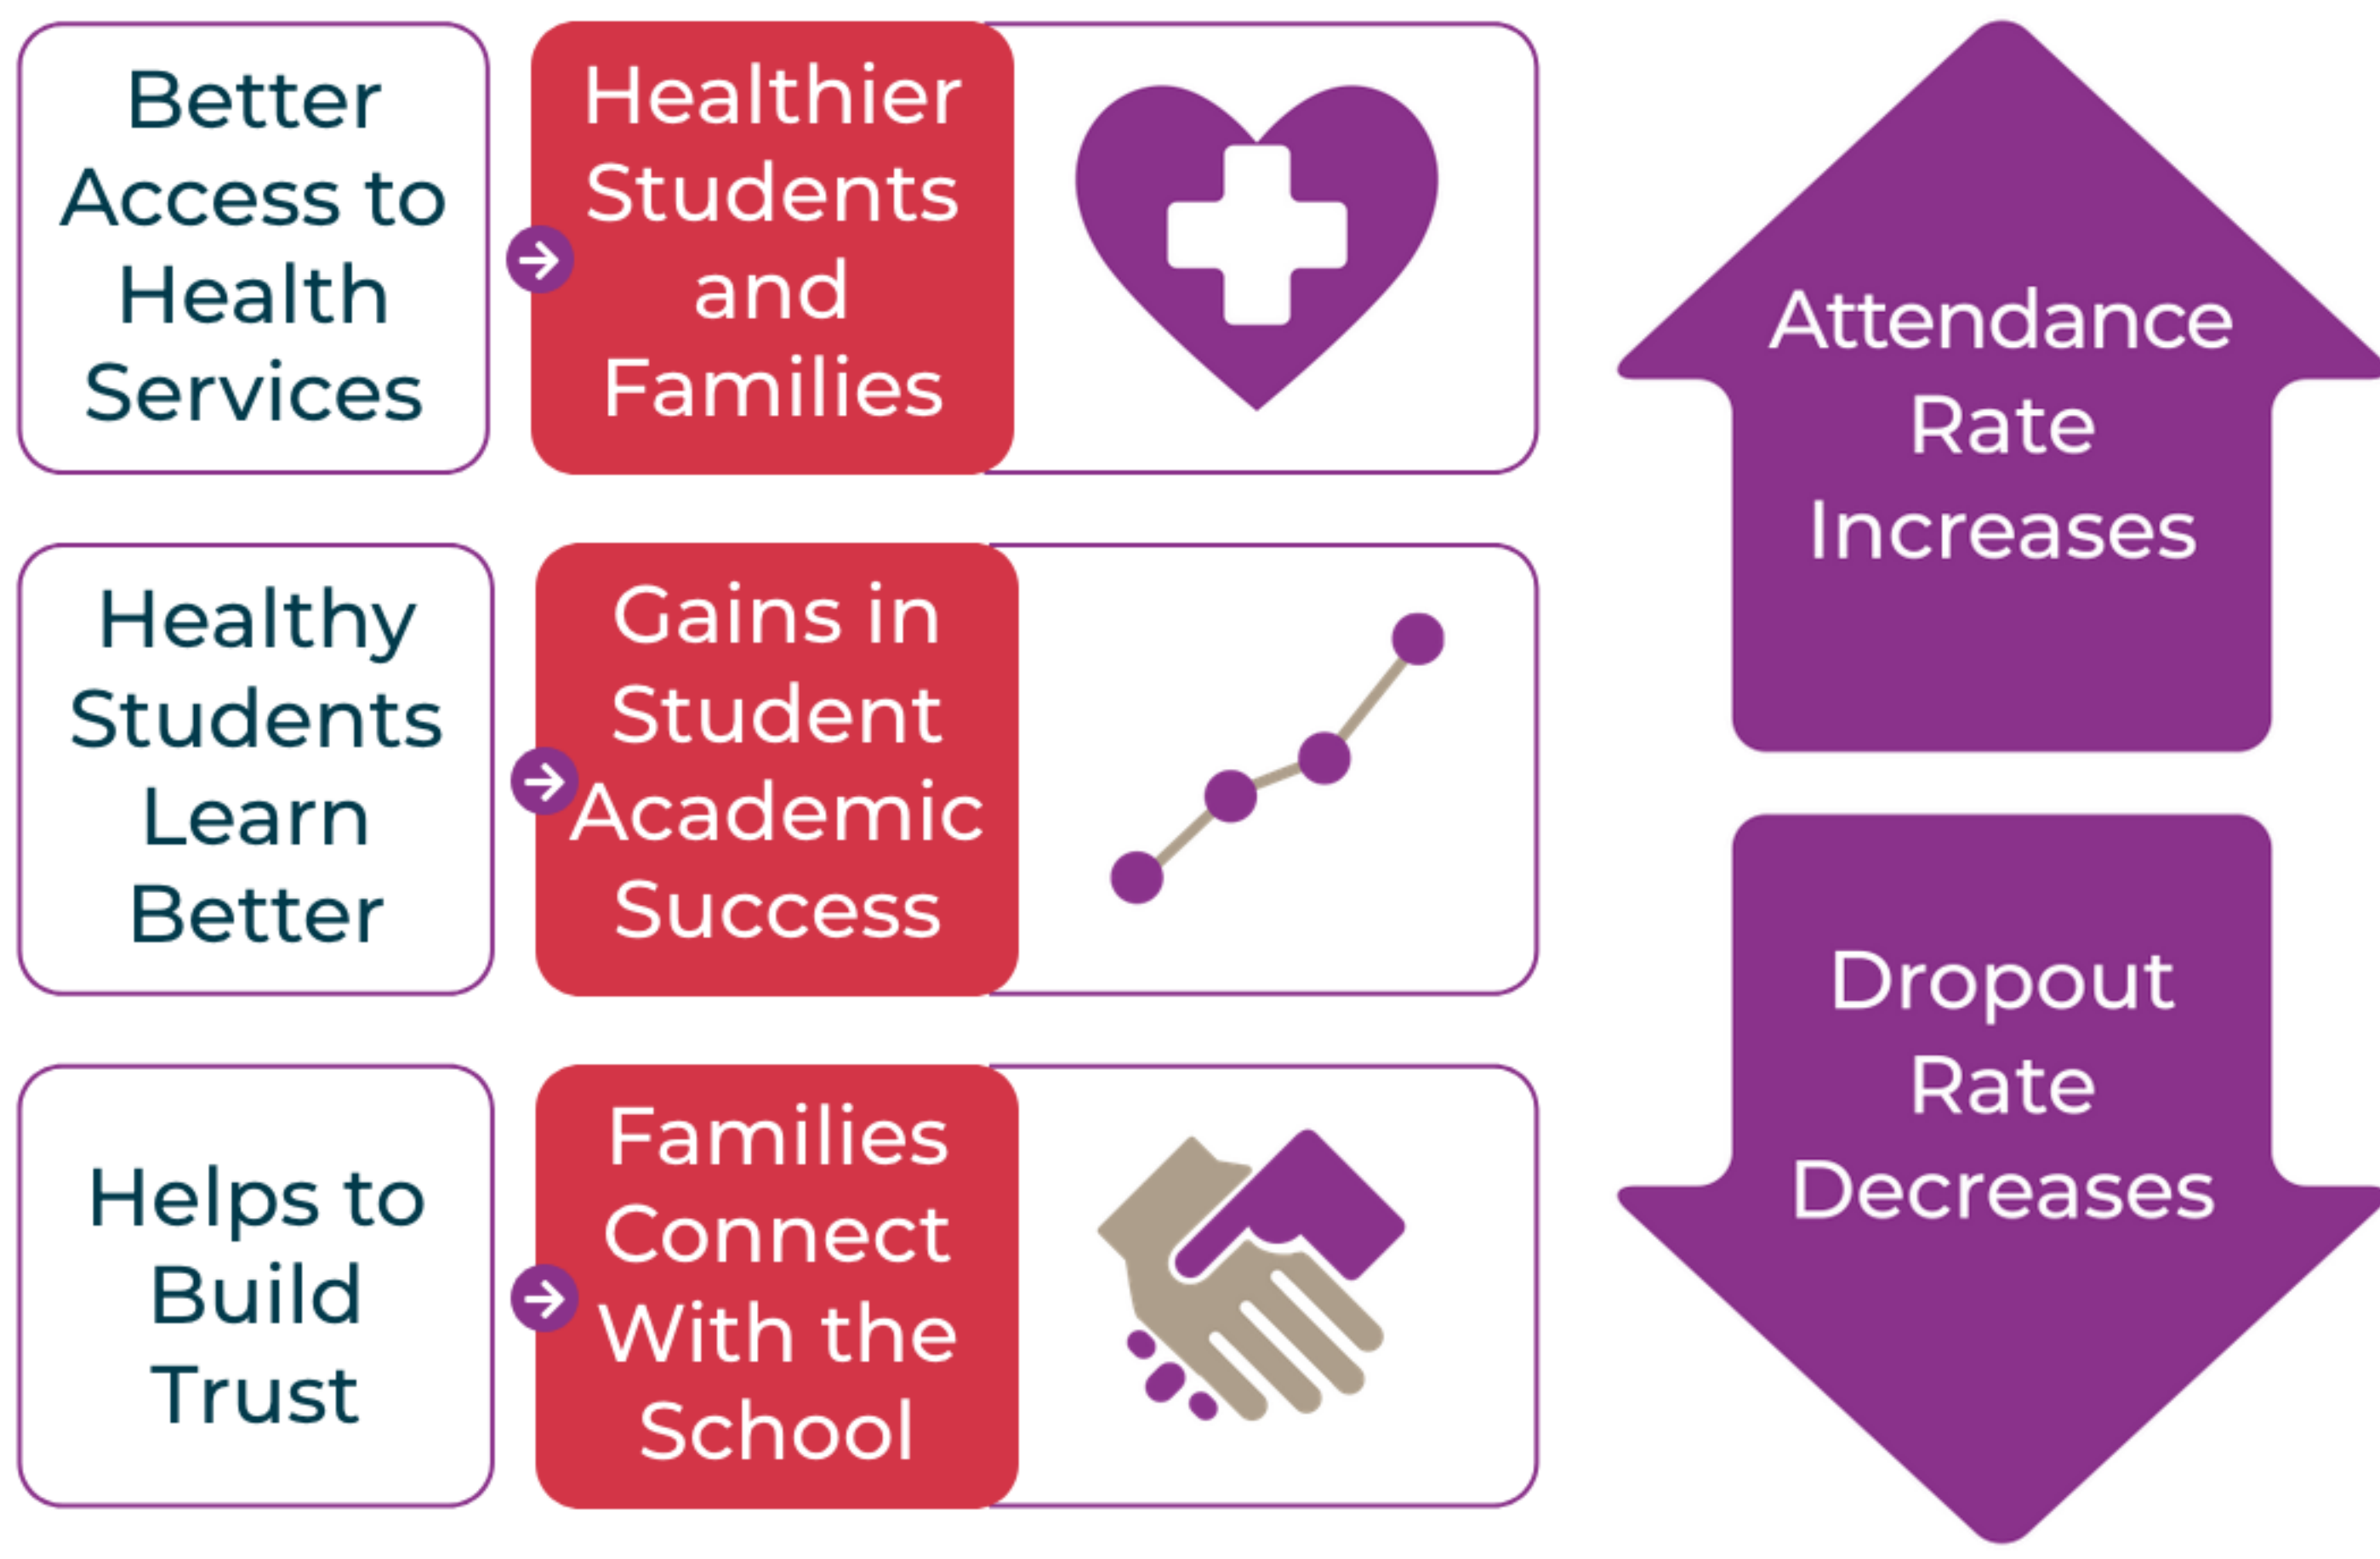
Better Access to Health Services

Healthier Students and Families

Healthy Students Learn Better

Gains in Student Academic Success

Helps to Build Trust

Families Connect With the School

Attendance Rate Increases

Dropout Rate Decreases